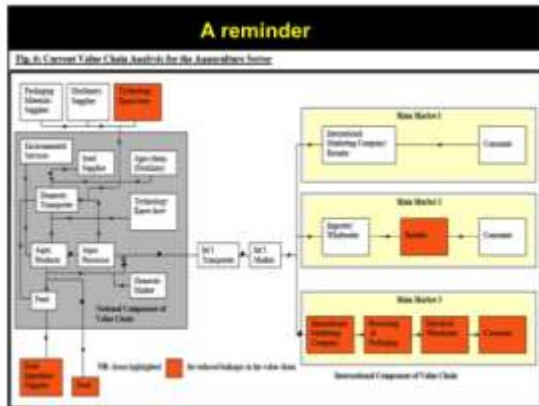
A reminder

Fig. 6: Current Value Chain Analysis for the Aquaculture Sector

Packaging Materials Supplier

Machinery Supplier

Technology Know-how

Environment Services

Seed Supplier

Aqua-chains (fertilizer)

Domestic Transporter

Technology Know-how

Aqua Products

Aqua Processor

Domestic Market

Feed

National Component of Value Chain

Int'l Transporter

Int'l Market

Main Market 1

International Marketing Company/ Retailer

Consumer

Main Market 2

Importer/ Wholesaler

Retailer

Consumer

Main Market 3

International Marketing Company

Processing or Packaging

Importer/ Wholesaler

Consumer

Seed Supplier

Feed

NB: Areas highlighted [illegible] be reduced linkages in the value chain

International Component of Value Chain